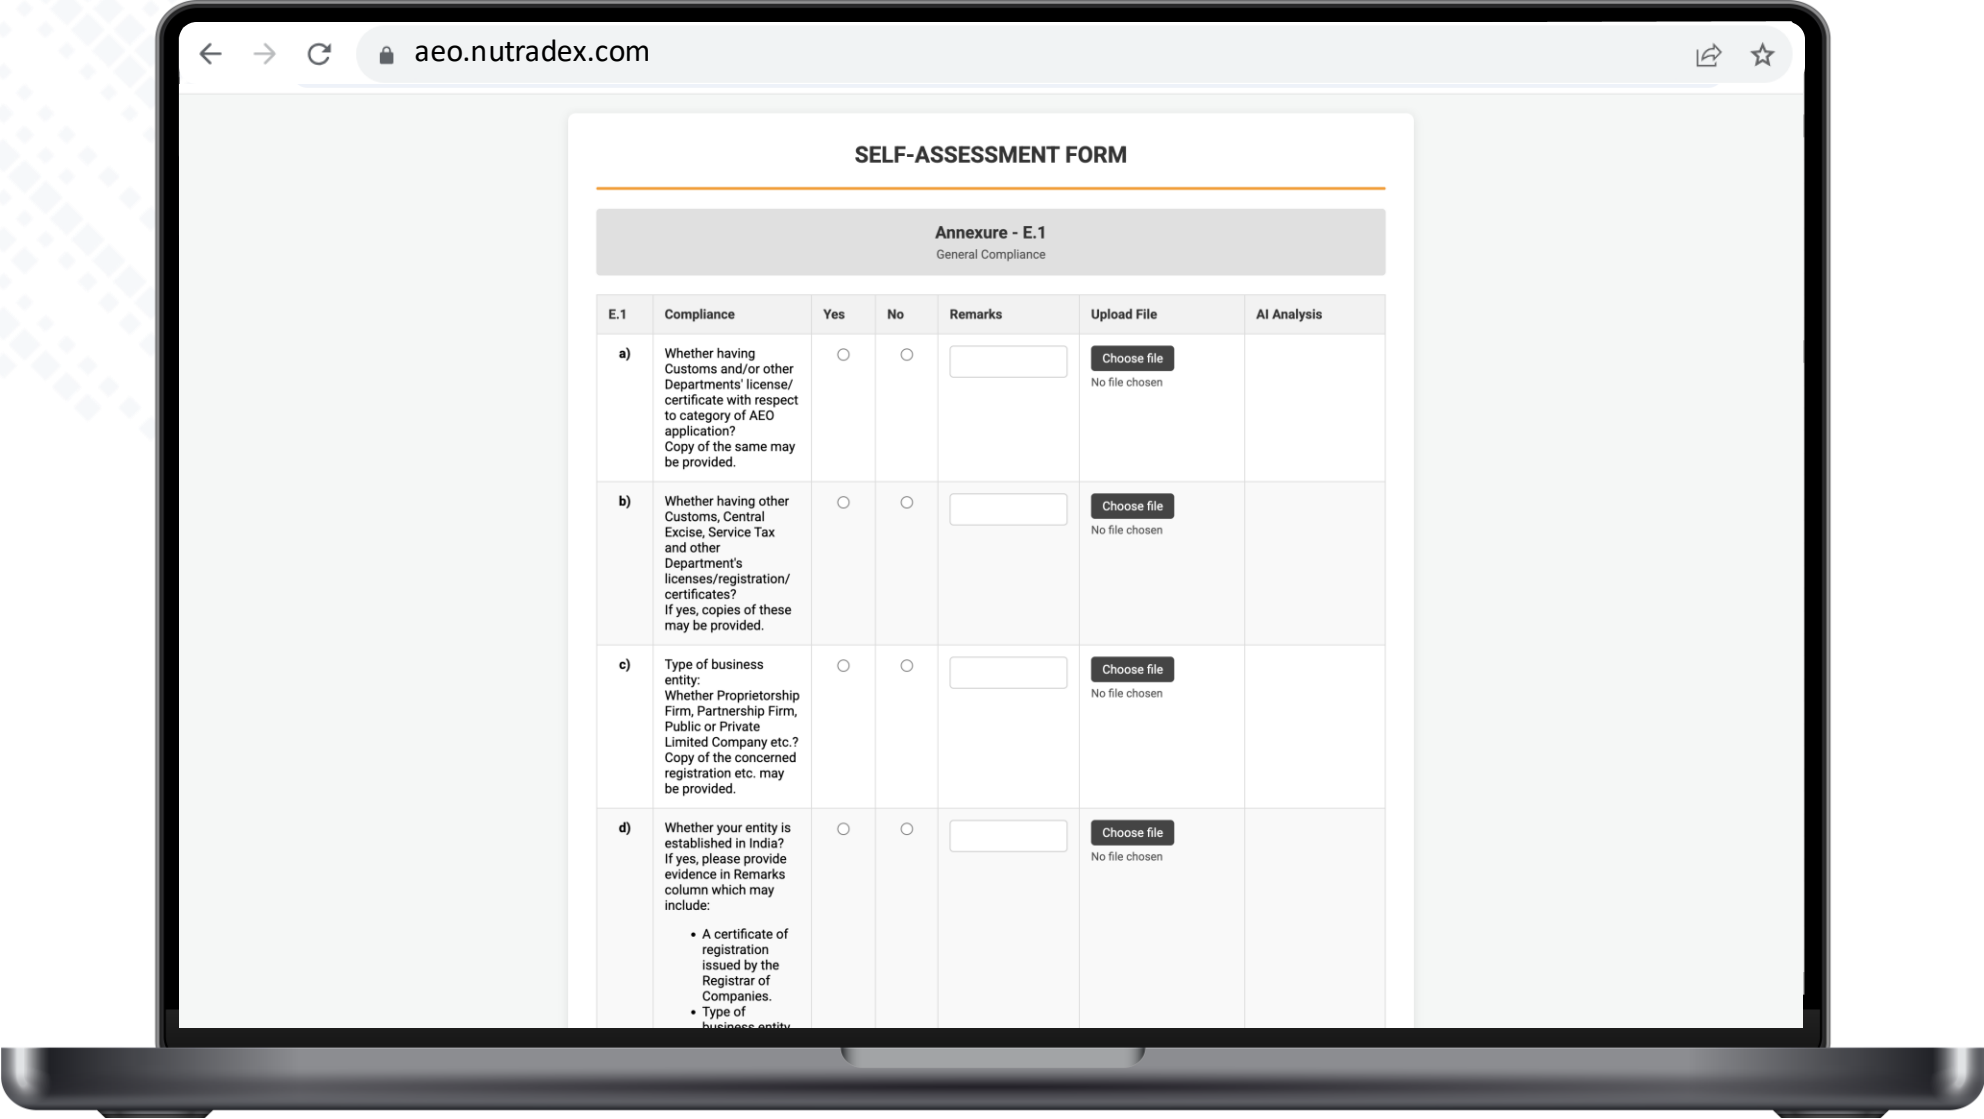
aeo.nutradex.com

SELF-ASSESSMENT FORM

Annexure - E.1
General Compliance

| E.1 | Compliance | Yes | No | Remarks | Upload File | AI Analysis |
|---|---|---|---|---|---|---|
| a) | Whether having Customs and/or other Departments' license/ certificate with respect to category of AEO application? Copy of the same may be provided. | | | | Choose file No file chosen | |
| b) | Whether having other Customs, Central Excise, Service Tax and other Department's licenses/registration/ certificates? If yes, copies of these may be provided. | | | | Choose file No file chosen | |
| c) | Type of business entity: Whether Proprietorship Firm, Partnership Firm, Public or Private Limited Company etc.? Copy of the concerned registration etc. may be provided. | | | | Choose file No file chosen | |
| d) | Whether your entity is established in India? If yes, please provide evidence in Remarks column which may include: • A certificate of registration issued by the Registrar of Companies. • Type of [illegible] | | | | Choose file No file chosen | |